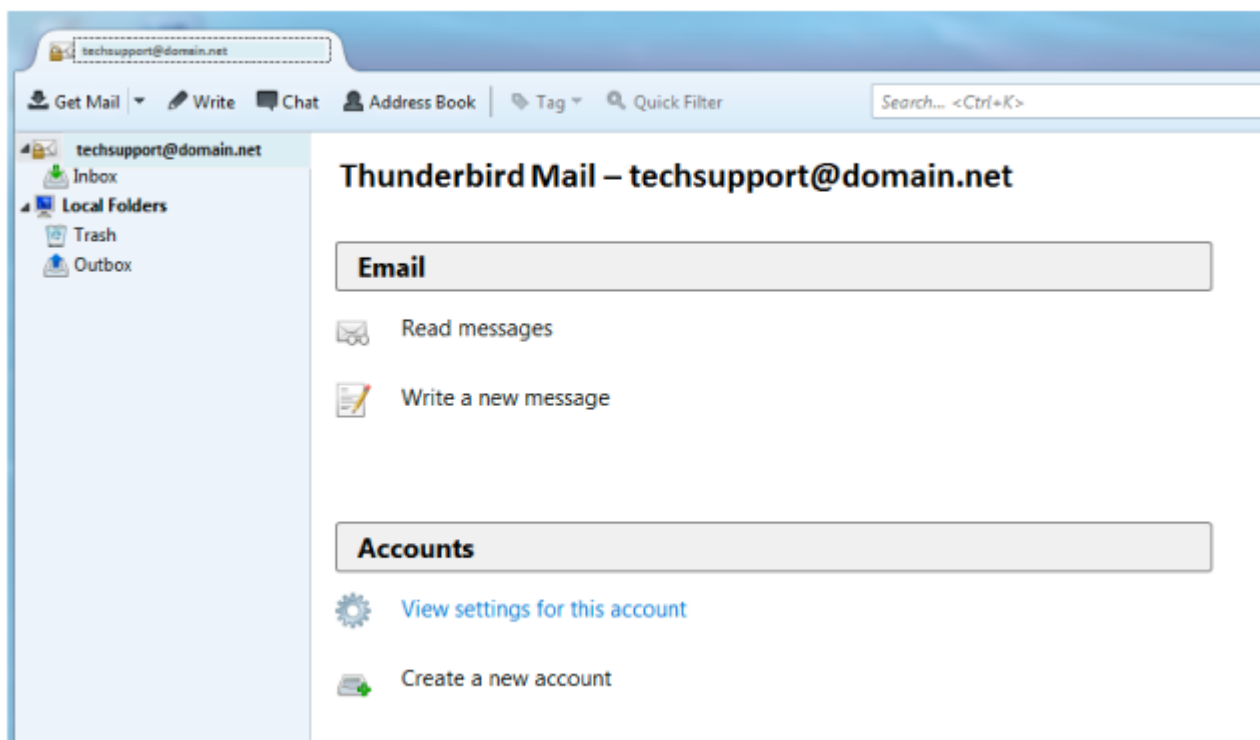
techsupport@domain.net

Get Mail Write Chat Address Book Tag Quick Filter Search... <Ctrl+K>

techsupport@domain.net
Inbox
Local Folders
Trash
Outbox

Thunderbird Mail – techsupport@domain.net

Email

Read messages

Write a new message

Accounts

View settings for this account

Create a new account